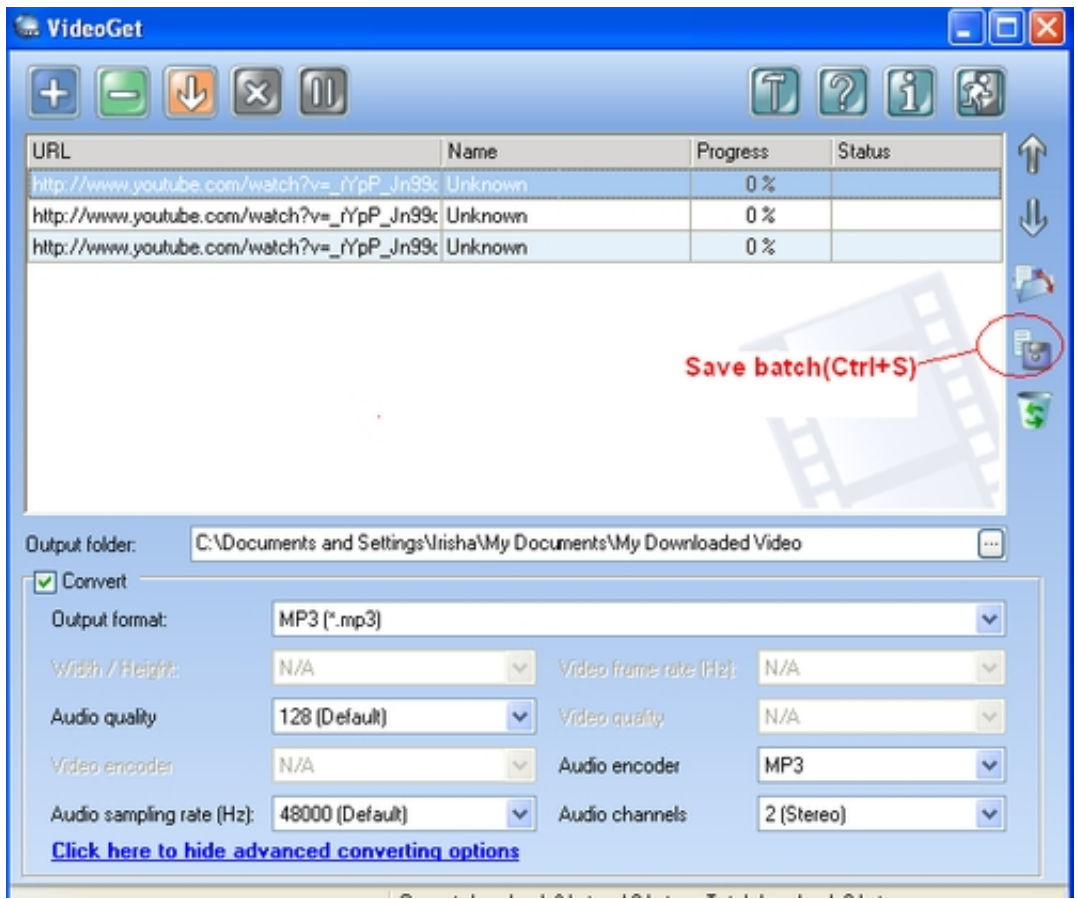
VideoGet

| URL | Name | Progress | Status |
|---|---|---|---|
| http://www.youtube.com/watch?v=_rYpP_Jn99c | Unknown | 0 % | |
| http://www.youtube.com/watch?v=_rYpP_Jn99c | Unknown | 0 % | |
| http://www.youtube.com/watch?v=_rYpP_Jn99c | Unknown | 0 % | |

Save batch(Ctrl+S)

Output folder: C:\Documents and Settings\Irisha\My Documents\My Downloaded Video

Convert

Output format: MP3 (*.mp3)

Width / Height: N/A
Video frame rate (Hz): N/A
Audio quality: 128 (Default)
Video quality: N/A
Video encoder: N/A
Audio encoder: MP3
Audio sampling rate (Hz): 48000 (Default)
Audio channels: 2 (Stereo)

Click here to hide advanced converting options

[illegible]